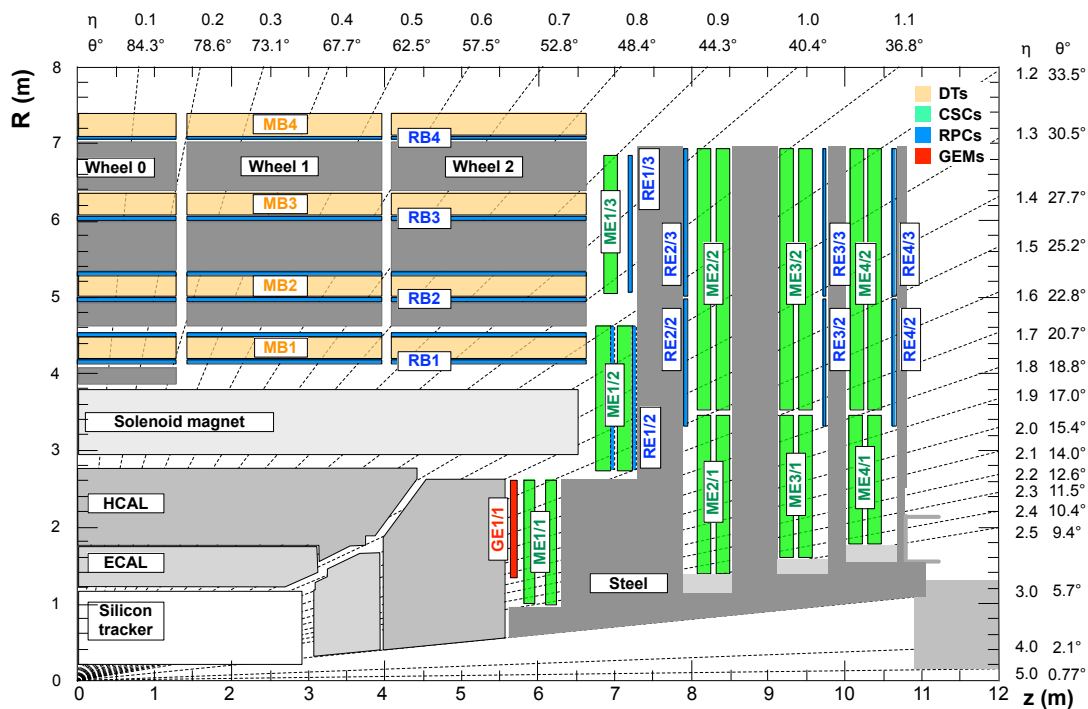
η 0.1 0.2 0.3 0.4 0.5 0.6 0.7 0.8 0.9 1.0 1.1
θ° 84.3° 78.6° 73.1° 67.7° 62.5° 57.5° 52.8° 48.4° 44.3° 40.4° 36.8°

η θ°
1.2 33.5°
1.3 30.5°
1.4 27.7°
1.5 25.2°
1.6 22.8°
1.7 20.7°
1.8 18.8°
1.9 17.0°
2.0 15.4°
2.1 14.0°
2.2 12.6°
2.3 11.5°
2.4 10.4°
2.5 9.4°
3.0 5.7°
4.0 2.1°
5.0 0.77°

R (m)
8
7
6
5
4
3
2
1
0

DTs
CSCs
RPCs
GEMs

MB4
RB4
Wheel 0
Wheel 1
Wheel 2
MB3
RB3
MB2
RB2
MB1
RB1
ME1/3
RE1/3
RE2/3
ME2/2
ME3/2
RE3/3
ME4/2
RE4/3
RE2/2
RE3/2
RE4/2
ME1/2
RE1/2
Solenoid magnet
ME2/1
ME3/1
ME4/1
HCAL
GE1/1
ME1/1
ECAL
Steel
Silicon tracker

0 1 2 3 4 5 6 7 8 9 10 11 12 z (m)